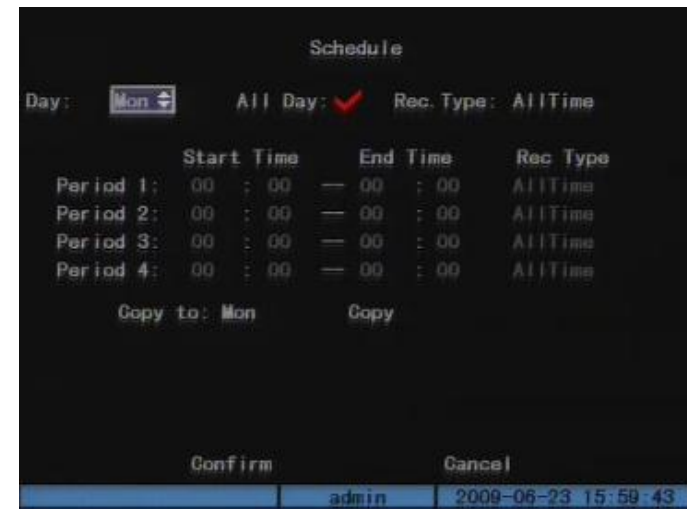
Schedule

Day: Mon All Day: Rec. Type: AllTime

| | Start Time | | End Time | Rec Type |
|---|---|---|---|---|
| Period 1: | 00 : 00 | — | 00 : 00 | AllTime |
| Period 2: | 00 : 00 | — | 00 : 00 | AllTime |
| Period 3: | 00 : 00 | — | 00 : 00 | AllTime |
| Period 4: | 00 : 00 | — | 00 : 00 | AllTime |

Copy to: Mon Copy

Confirm Cancel

admin 2009-06-23 15:59:43